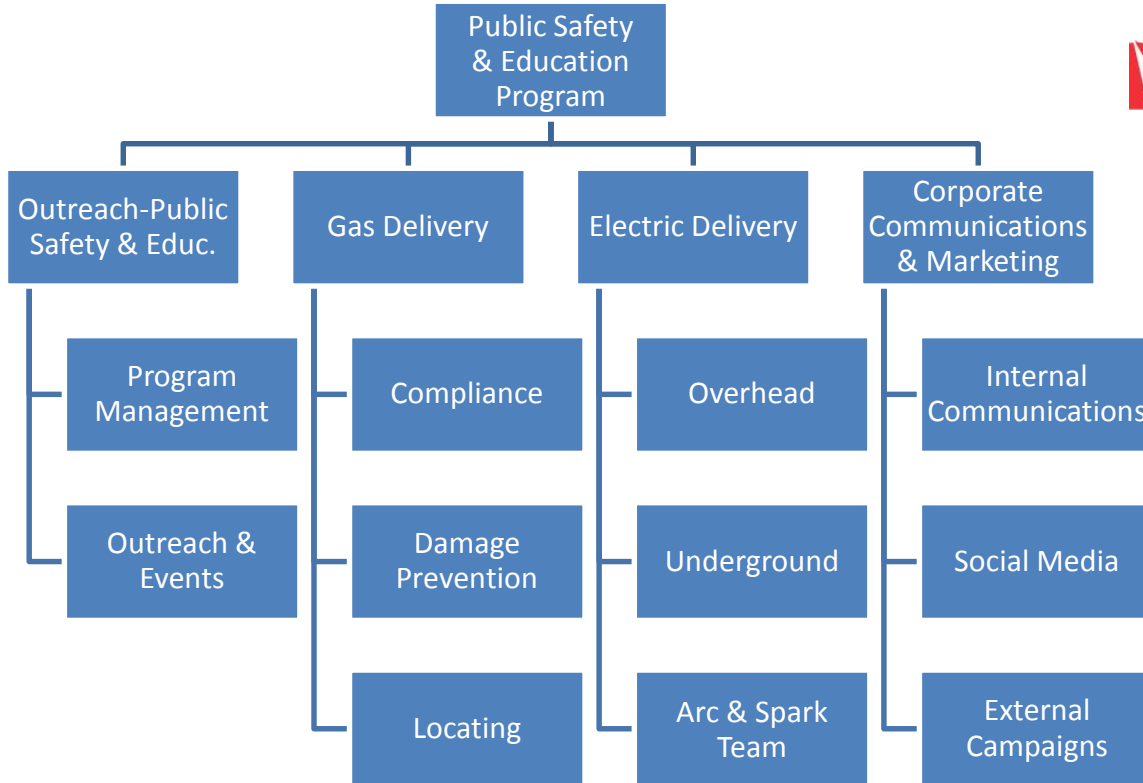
Public Safety & Education Program

Outreach-Public Safety & Educ.

Program Management

Outreach & Events

Gas Delivery

Compliance

Damage Prevention

Locating

Electric Delivery

Overhead

Underground

Arc & Spark Team

Corporate Communications & Marketing

Internal Communications

Social Media

External Campaigns